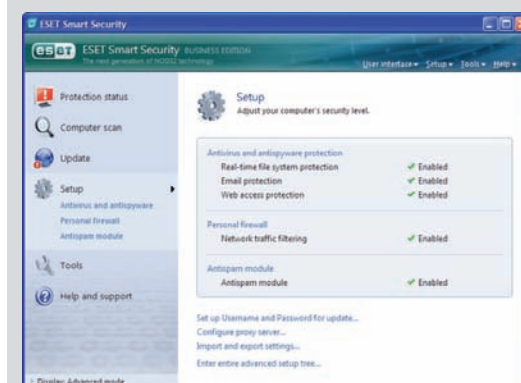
ESET Smart Security

eset ESET Smart Security BUSINESS EDITION
The next generation of NOD32 technology

User interface ▾ Setup ▾ Tools ▾ Help ▾

Protection status

Computer scan

Update

Setup
Antivirus and antispyware
Personal firewall
Antispam module

Tools

Help and support

Display: Advanced mode

Setup
Adjust your computer's security level.

Antivirus and antispyware protection
Real-time file system protection ✓ Enabled
Email protection ✓ Enabled
Web access protection ✓ Enabled

Personal firewall
Network traffic filtering ✓ Enabled

Antispam module
Antispam module ✓ Enabled

Set up Username and Password for update...
Configure proxy server...
Import and export settings...
Enter entire advanced setup tree...